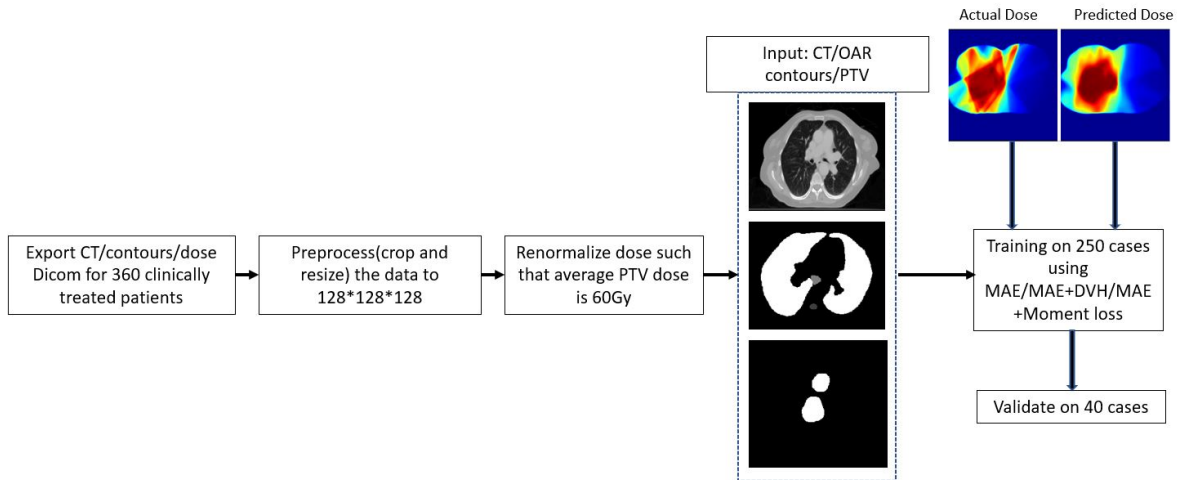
Actual Dose

Predicted Dose

Input: CT/OAR contours/PTV

Export CT/contours/dose Dicom for 360 clinically treated patients

Preprocess(crop and resize) the data to 128*128*128

Renormalize dose such that average PTV dose is 60Gy

Training on 250 cases using MAE/MAE+DVH/MAE +Moment loss

Validate on 40 cases